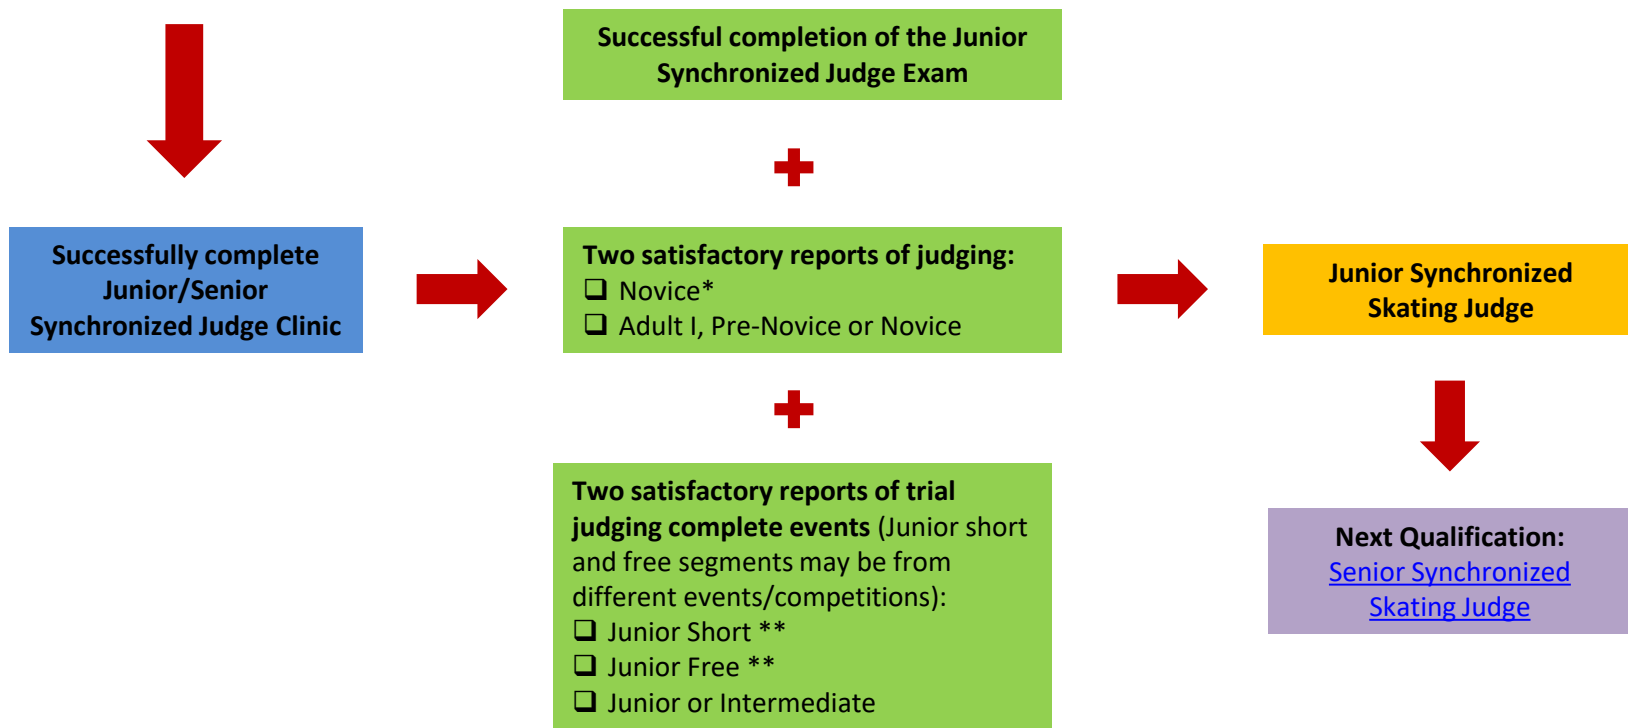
Successful completion of the Junior Synchronized Judge Exam

Successfully complete Junior/Senior Synchronized Judge Clinic

Two satisfactory reports of judging:
❑ Novice*
❑ Adult I, Pre-Novice or Novice

Junior Synchronized Skating Judge

Two satisfactory reports of trial judging complete events (Junior short and free segments may be from different events/competitions):
❑ Junior Short **
❑ Junior Free **
❑ Junior or Intermediate

Next Qualification: Senior Synchronized Skating Judge